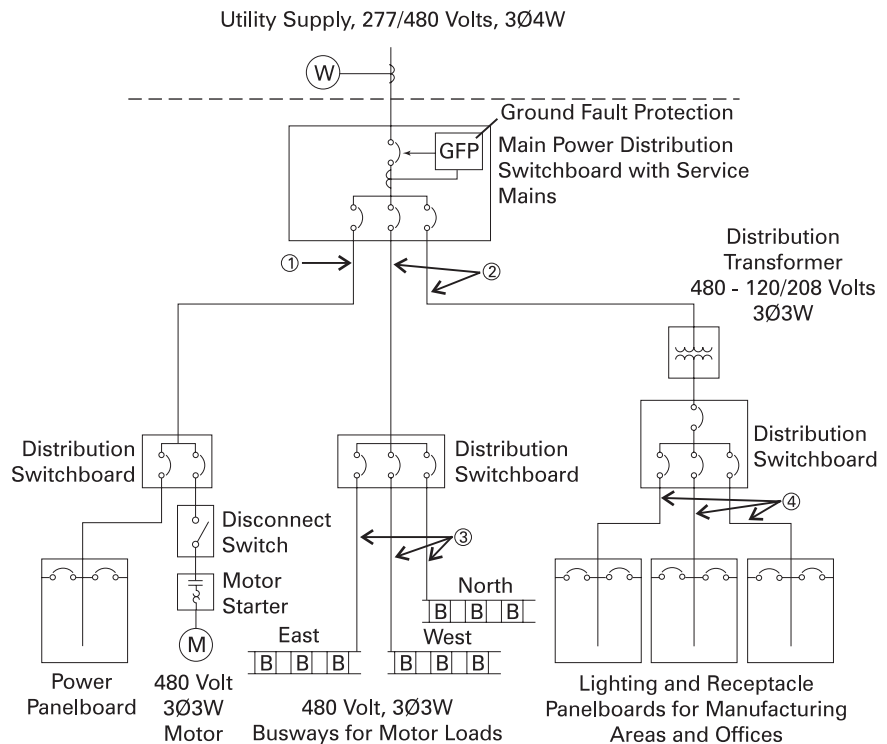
Utility Supply, 277/480 Volts, 3Ø4W

W

Ground Fault Protection

GFP

Main Power Distribution Switchboard with Service Mains

①

②

Distribution Transformer 480 - 120/208 Volts 3Ø3W

Distribution Switchboard

Distribution Switchboard

Distribution Switchboard

④

Disconnect Switch

③

Motor Starter

North

B B B

M

East

West

B B B

B B B

Power Panelboard

480 Volt 3Ø3W Motor

480 Volt, 3Ø3W Busways for Motor Loads

Lighting and Receptacle Panelboards for Manufacturing Areas and Offices